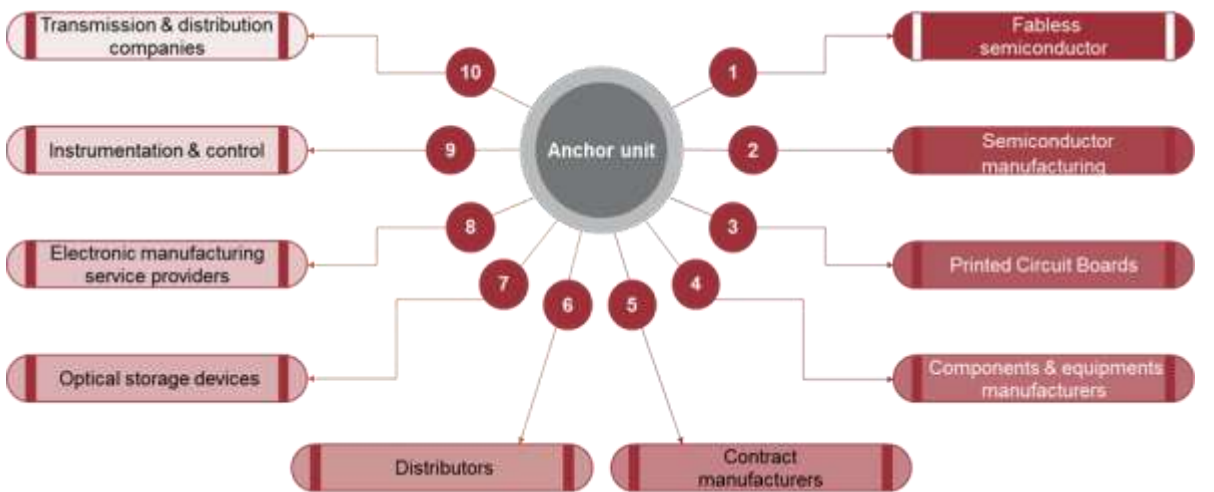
Anchor unit

1
Fabless semiconductor

2
Semiconductor manufacturing

3
Printed Circuit Boards

4
Components & equipments manufacturers

5
Contract manufacturers

6
Distributors

7
Optical storage devices

8
Electronic manufacturing service providers

9
Instrumentation & control

10
Transmission & distribution companies